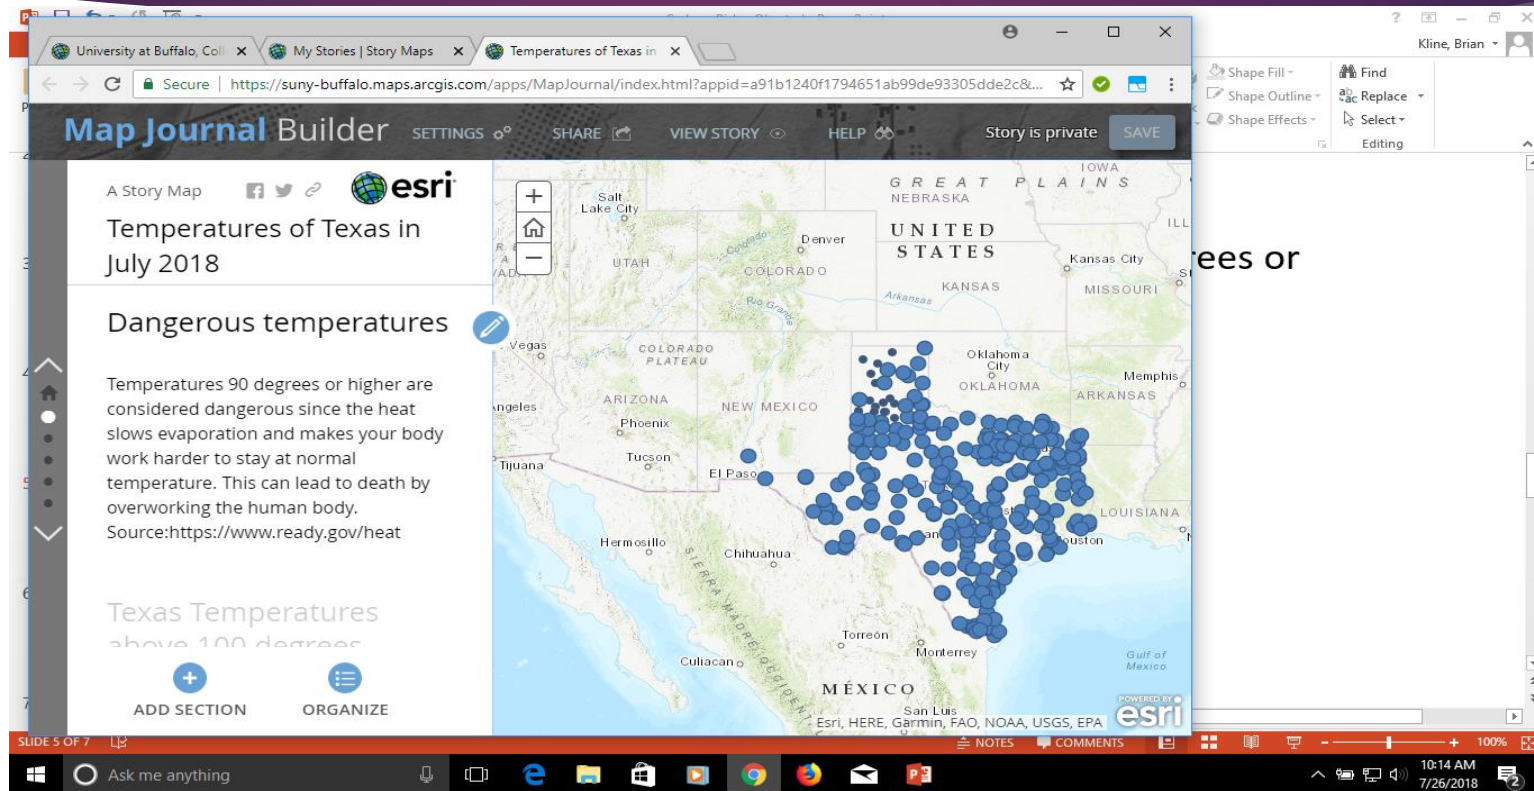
University at Buffalo, Coll ×
My Stories | Story Maps ×
Temperatures of Texas in ×

Secure | https://suny-buffalo.maps.arcgis.com/apps/MapJournal/index.html?appid=a91b1240f1794651ab99de93305dde2c&...

Map Journal Builder SETTINGS SHARE VIEW STORY HELP Story is private SAVE

A Story Map esri

Temperatures of Texas in July 2018

Dangerous temperatures

Temperatures 90 degrees or higher are considered dangerous since the heat slows evaporation and makes your body work harder to stay at normal temperature. This can lead to death by overworking the human body. Source:https://www.ready.gov/heat

Texas Temperatures above 100 degrees

ADD SECTION ORGANIZE

GREAT PLAINS IOWA NEBRASKA Salt Lake City UTAH Denver COLORADO UNITED STATES Kansas City KANSAS MISSOURI Arkansas Rio Grande Vegas COLORADO PLATEAU ARIZONA NEW MEXICO Oklahoma City OKLAHOMA Memphis ARKANSAS Angeles Phoenix Tucson Tijuana El Paso LOUISIANA Houston Hermosillo Chihuahua SIERRA MADRE OCCIDENTAL Torreon Monterrey Culiacan MÉXICO San Luis Gulf of Mexico
Esri, HERE, Garmin, FAO, NOAA, USGS, EPA POWERED BY esri

Kline, Brian
Shape Fill Shape Outline Shape Effects
Find Replace Select
Editing
rees or

SLIDE 5 OF 7 NOTES COMMENTS 100%
Ask me anything
10:14 AM 7/26/2018